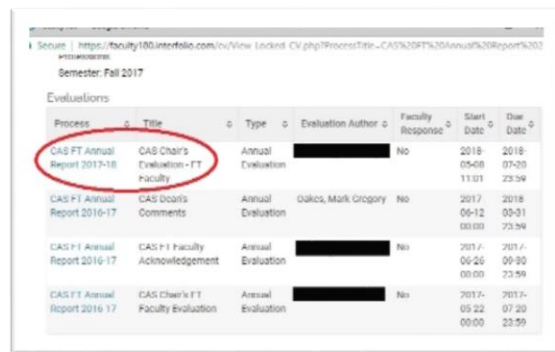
Secure | https://faculty180.interfolio.com/cv/View_Locked_CV.php?ProcessTitle=CAS%20FT%20Annual%20Report%2

Semester: Fall 2017

Evaluations

| Process | Title | Type | Evaluation Author | Faculty Response | Start Date | Due Date |
|---|---|---|---|---|---|---|
| CAS FT Annual Report 2017-18 | CAS Chair's Evaluation - FT Faculty | Annual Evaluation | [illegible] | No | 2018-05-08 11:01 | 2018-07-20 23:59 |
| CAS FT Annual Report 2016-17 | CAS Dean's Comments | Annual Evaluation | Oakes, Mark Gregory | No | 2017-06-12 00:00 | 2018-03-01 23:59 |
| CAS FT Annual Report 2016-17 | CAS FT Faculty Acknowledgement | Annual Evaluation | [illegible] | No | 2017-06-26 00:00 | 2017-09-30 23:59 |
| CAS FT Annual Report 2016-17 | CAS Chair's FT Faculty Evaluation | Annual Evaluation | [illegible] | No | 2017-05-22 00:00 | 2017-07-20 23:59 |